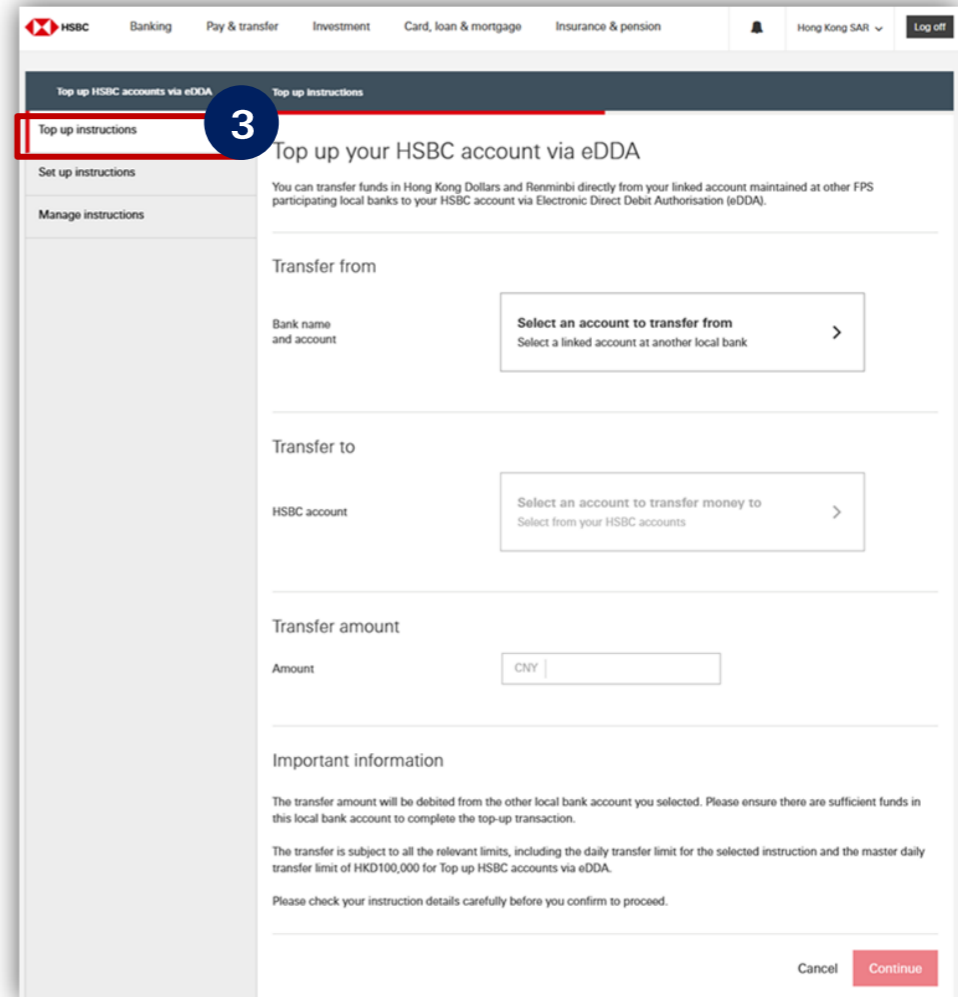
HSBC Banking Pay & transfer Investment Card, loan & mortgage Insurance & pension Hong Kong SAR Log off

Top up HSBC accounts via eDDA Top up instructions

Top up instructions
3
Set up instructions
Manage instructions

Top up your HSBC account via eDDA

You can transfer funds in Hong Kong Dollars and Renminbi directly from your linked account maintained at other FPS participating local banks to your HSBC account via Electronic Direct Debit Authorisation (eDDA).

Transfer from

Bank name and account

Select an account to transfer from
Select a linked account at another local bank

Transfer to

HSBC account

Select an account to transfer money to
Select from your HSBC accounts

Transfer amount

Amount CNY

Important information

The transfer amount will be debited from the other local bank account you selected. Please ensure there are sufficient funds in this local bank account to complete the top-up transaction.

The transfer is subject to all the relevant limits, including the daily transfer limit for the selected instruction and the master daily transfer limit of HKD100,000 for Top up HSBC accounts via eDDA.

Please check your instruction details carefully before you confirm to proceed.

Cancel Continue